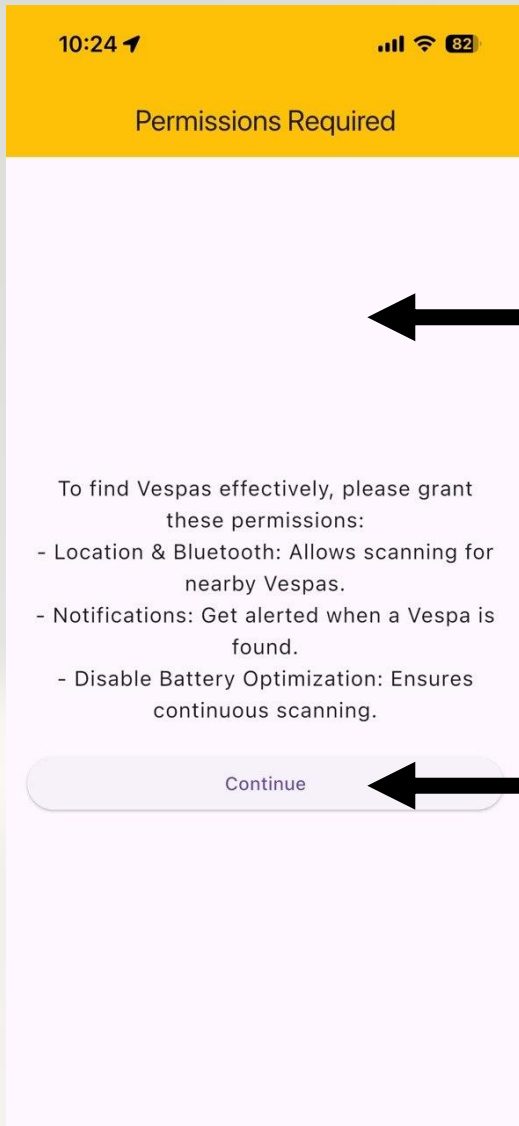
10:24

82

Permissions Required

To find Vespas effectively, please grant these permissions:
- Location & Bluetooth: Allows scanning for nearby Vespas.
- Notifications: Get alerted when a Vespa is found.
- Disable Battery Optimization: Ensures continuous scanning.

Continue